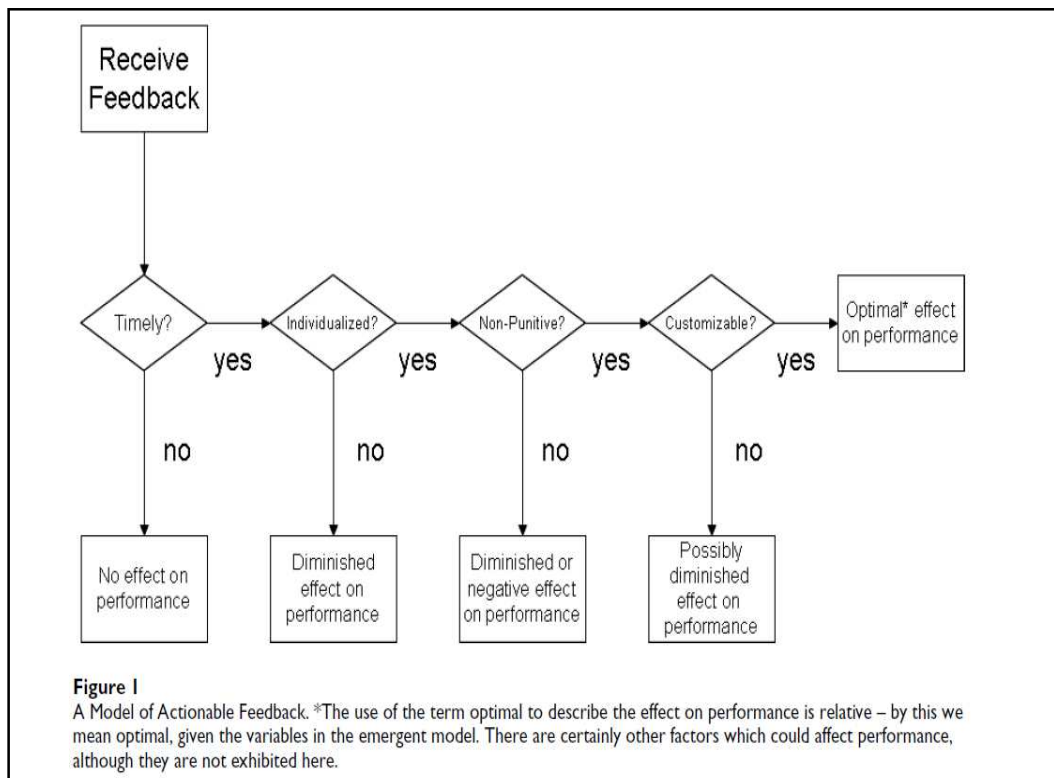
Receive Feedback

Timely?

yes

Individualized?

yes

Non-Punitive?

yes

Customizable?

yes

Optimal* effect on performance

no

No effect on performance

no

Diminished effect on performance

no

Diminished or negative effect on performance

no

Possibly diminished effect on performance

Figure 1
A Model of Actionable Feedback. *The use of the term optimal to describe the effect on performance is relative – by this we mean optimal, given the variables in the emergent model. There are certainly other factors which could affect performance, although they are not exhibited here.